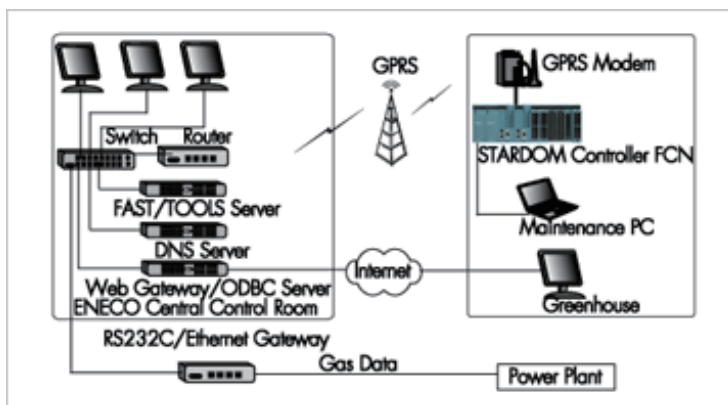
GPRS
GPRS Modem
Switch
Router
STARDOM Controller FCN
FAST/TOOLS Server
Maintenance PC
DNS Server
Internet
Web Gateway/ODBC Server
ENECO Central Control Room
Greenhouse
RS232C/Ethernet Gateway
Gas Data
Power Plant